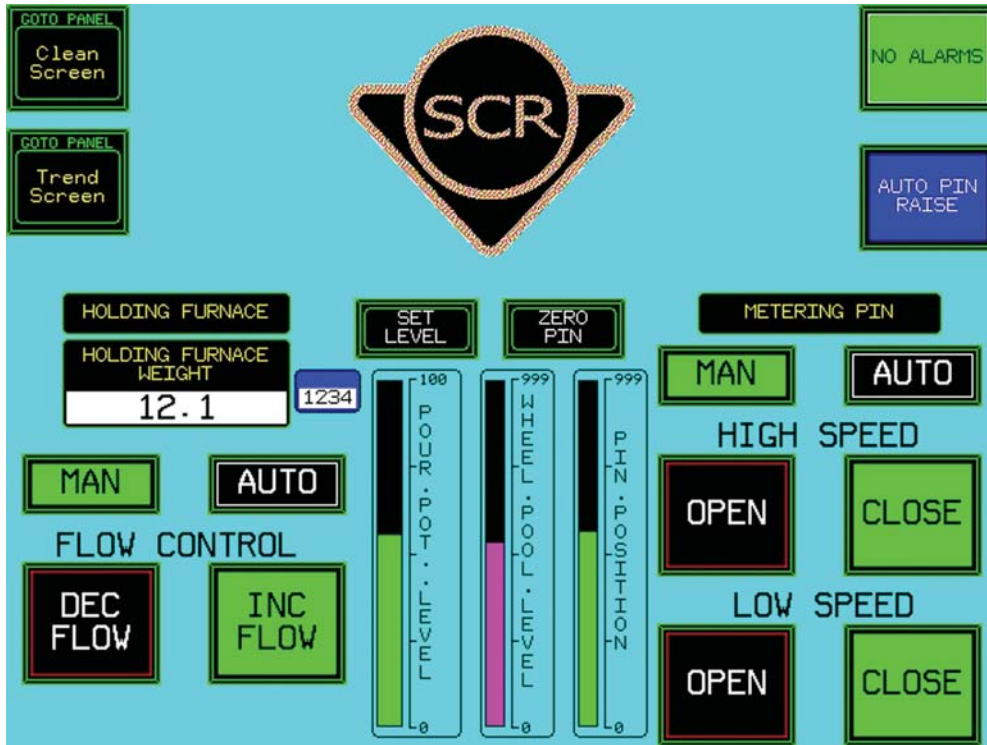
GOTO PANEL
Clean Screen

GOTO PANEL
Trend Screen

SCR

NO ALARMS

AUTO PIN RAISE

HOLDING FURNACE

HOLDING FURNACE WEIGHT

12.1

1234

SET LEVEL

ZERO PIN

METERING PIN

MAN

AUTO

100
POUR.POT..LEVEL
0

999
WHEEL.POOL.LEVEL
0

999
PIN.POSITION
0

HIGH SPEED

MAN

AUTO

OPEN

CLOSE

FLOW CONTROL

DEC FLOW

INC FLOW

LOW SPEED

OPEN

CLOSE